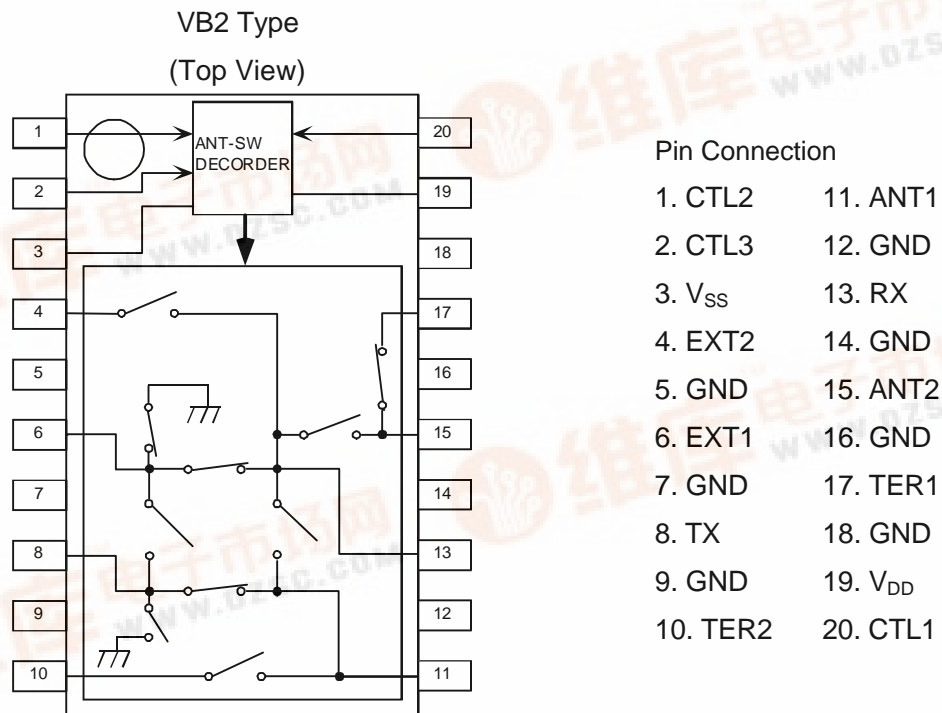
VB2 Type

(Top View)

ANT-SW DECORDER

1
2
3
4
5
6
7
8
9
10

20
19
18
17
16
15
14
13
12
11

Pin Connection

| | |
|---|---|
| 1. CTL2 | 11. ANT1 |
| 2. CTL3 | 12. GND |
| 3. $V_{SS}$ | 13. RX |
| 4. EXT2 | 14. GND |
| 5. GND | 15. ANT2 |
| 6. EXT1 | 16. GND |
| 7. GND | 17. TER1 |
| 8. TX | 18. GND |
| 9. GND | 19. $V_{DD}$ |
| 10. TER2 | 20. CTL1 |